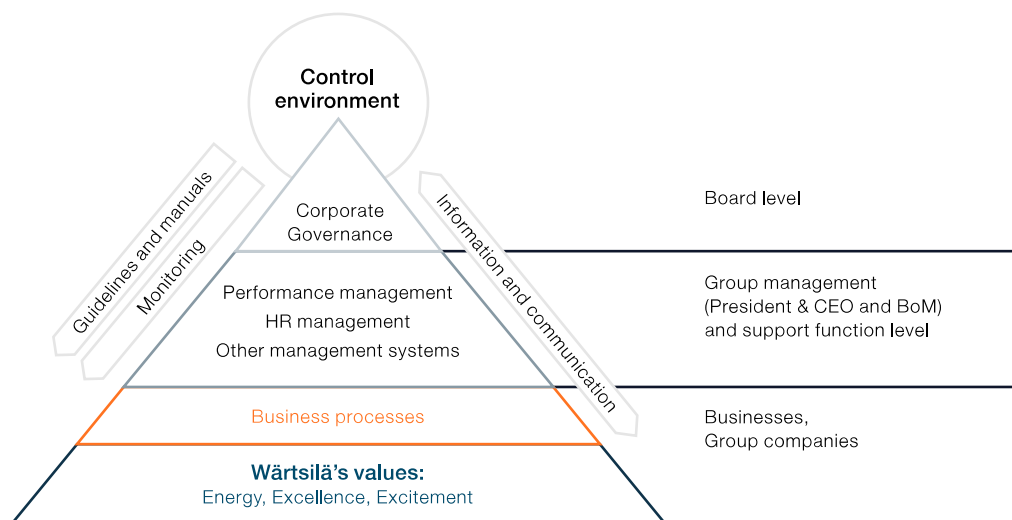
Control environment

Guidelines and manuals

Monitoring

Corporate Governance

Performance management
HR management
Other management systems

Business processes

Wärtsilä's values:
Energy, Excellence, Excitement

Information and communication

Board level

Group management (President & CEO and BoM) and support function level

Businesses, Group companies